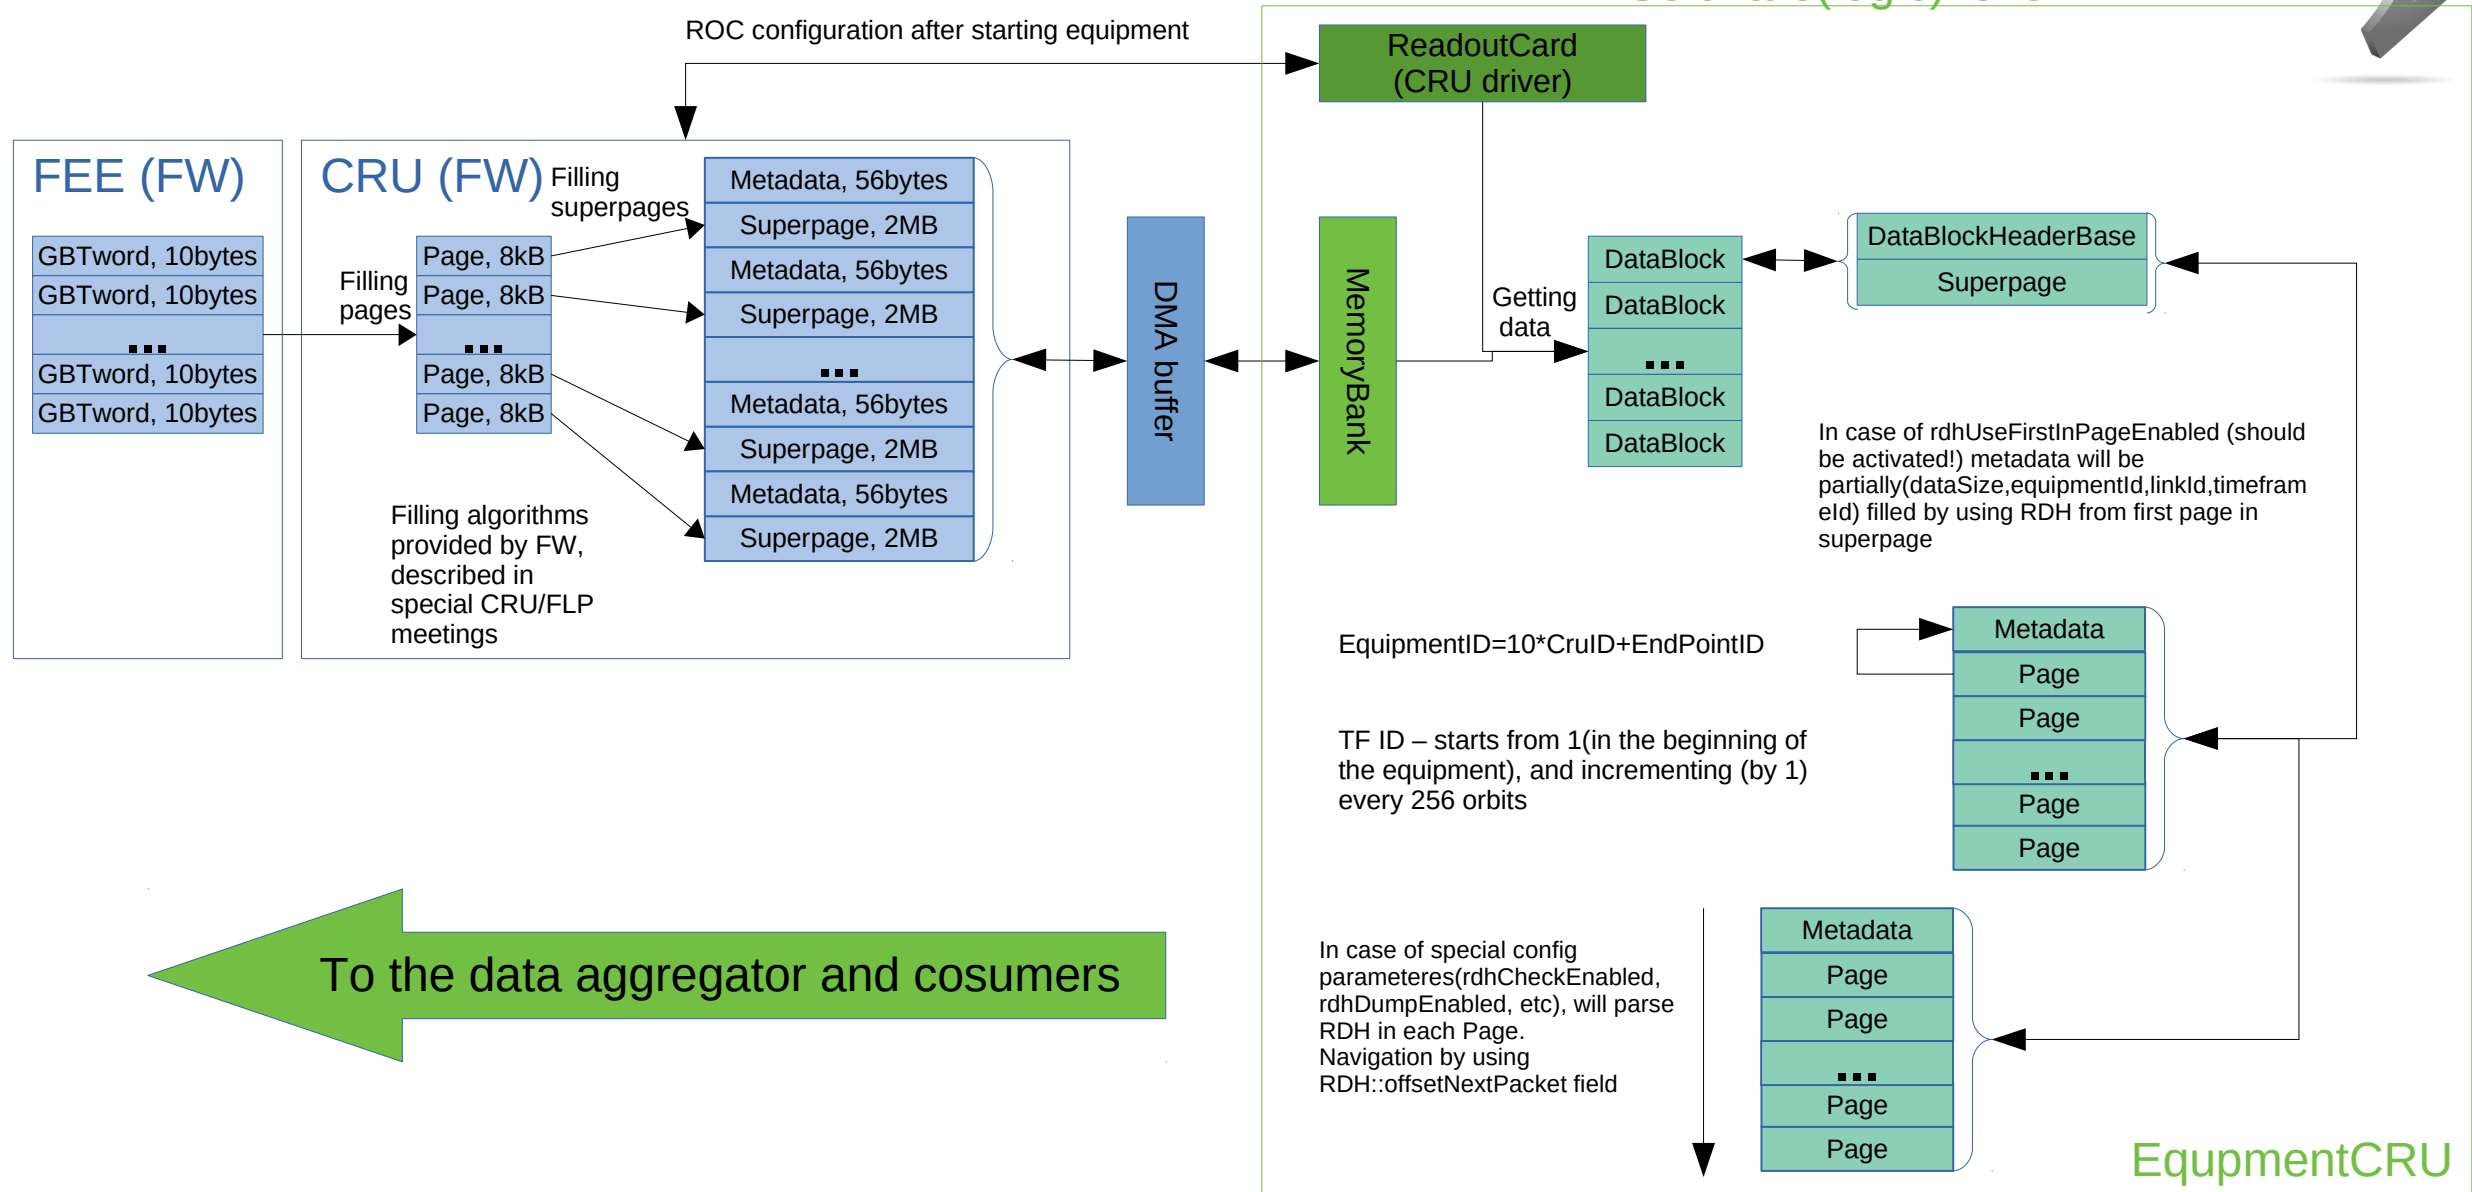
ROC configuration after starting equipment

ReadoutCard (CRU driver)

FEE (FW)

GBTword, 10bytes
GBTword, 10bytes
...
GBTword, 10bytes
GBTword, 10bytes

CRU (FW)

Filling pages

Page, 8kB
Page, 8kB
...
Page, 8kB
Page, 8kB

Filling superpages

Metadata, 56bytes
Superpage, 2MB
Metadata, 56bytes
Superpage, 2MB
...
Metadata, 56bytes
Superpage, 2MB
Metadata, 56bytes
Superpage, 2MB

Filling algorithms provided by FW, described in special CRU/FLP meetings

DMA buffer

MemoryBank

Getting data

DataBlock
DataBlock
...
DataBlock
DataBlock

DataBlockHeaderBase
Superpage

In case of rdhUseFirstInPageEnabled (should be activated!) metadata will be partially(dataSize,equipmentId,linkId,timeframeId) filled by using RDH from first page in superpage

EquipmentID=10*CruID+EndPointID

Metadata
Page
Page
...
Page
Page

TF ID – starts from 1(in the beginning of the equipment), and incrementing (by 1) every 256 orbits

In case of special config parameteres(rdhCheckEnabled, rdhDumpEnabled, etc), will parse RDH in each Page.
Navigation by using RDH::offsetNextPacket field

Metadata
Page
Page
...
Page
Page

To the data aggregator and cosumers

EqupmentCRU